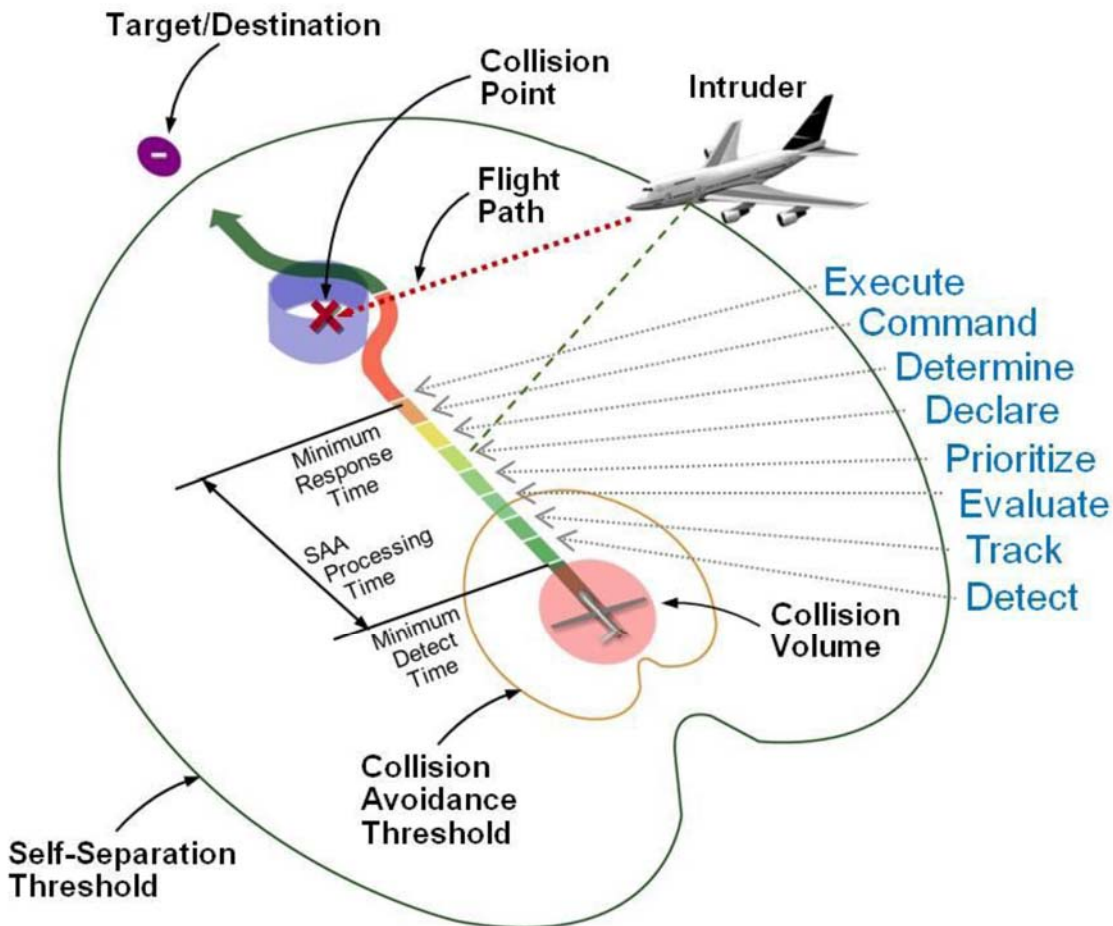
Target/Destination

Collision Point

Intruder

Flight Path

Execute
Command
Determine
Declare
Prioritize
Evaluate
Track
Detect

Minimum Response Time

SAA Processing Time

Minimum Detect Time

Collision Volume

Collision Avoidance Threshold

Self-Separation Threshold